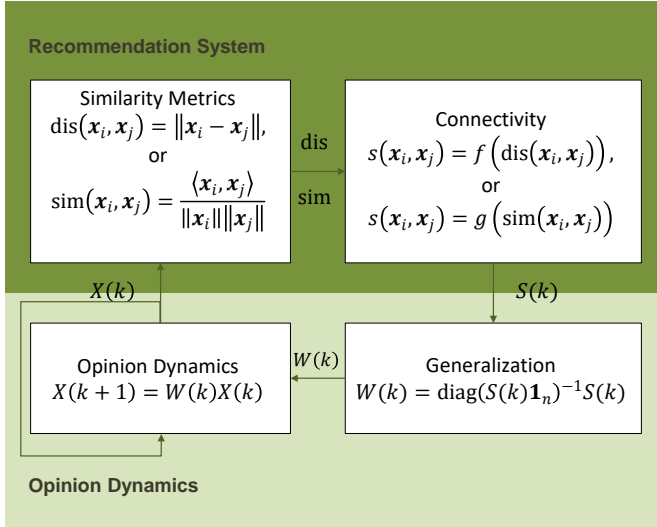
Recommendation System

Similarity Metrics
$\mathrm{dis}(\boldsymbol{x}_i, \boldsymbol{x}_j) = \|\boldsymbol{x}_i - \boldsymbol{x}_j\|$,
or
$\mathrm{sim}(\boldsymbol{x}_i, \boldsymbol{x}_j) = \frac{\langle \boldsymbol{x}_i, \boldsymbol{x}_j \rangle}{\|\boldsymbol{x}_i\| \|\boldsymbol{x}_j\|}$

dis

sim

Connectivity
$s(\boldsymbol{x}_i, \boldsymbol{x}_j) = f\left(\mathrm{dis}(\boldsymbol{x}_i, \boldsymbol{x}_j)\right)$,
or
$s(\boldsymbol{x}_i, \boldsymbol{x}_j) = g\left(\mathrm{sim}(\boldsymbol{x}_i, \boldsymbol{x}_j)\right)$

$X(k)$

$S(k)$

Opinion Dynamics
$X(k+1) = W(k)X(k)$

$W(k)$

Generalization
$W(k) = \mathrm{diag}(S(k)\mathbf{1}_n)^{-1}S(k)$

Opinion Dynamics